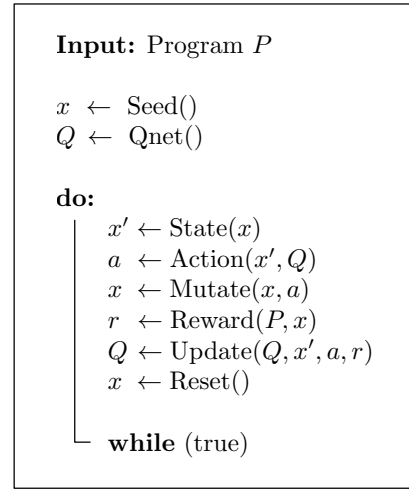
**Input:** Program $P$

$x \leftarrow \text{Seed}()$
$Q \leftarrow \text{Qnet}()$

**do:**
$x' \leftarrow \text{State}(x)$
$a \leftarrow \text{Action}(x', Q)$
$x \leftarrow \text{Mutate}(x, a)$
$r \leftarrow \text{Reward}(P, x)$
$Q \leftarrow \text{Update}(Q, x', a, r)$
$x \leftarrow \text{Reset}()$

**while** (true)